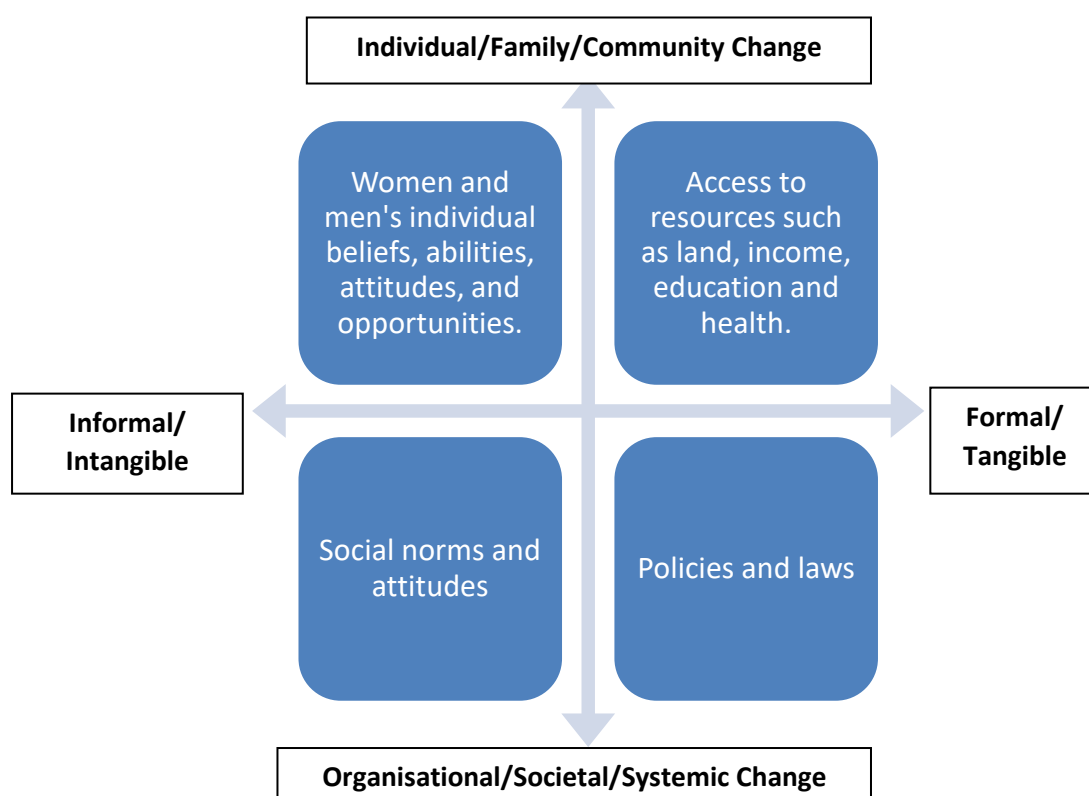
Individual/Family/Community Change

Women and men's individual beliefs, abilities, attitudes, and opportunities.

Access to resources such as land, income, education and health.

Informal/ Intangible

Formal/ Tangible

Social norms and attitudes

Policies and laws

Organisational/Societal/Systemic Change